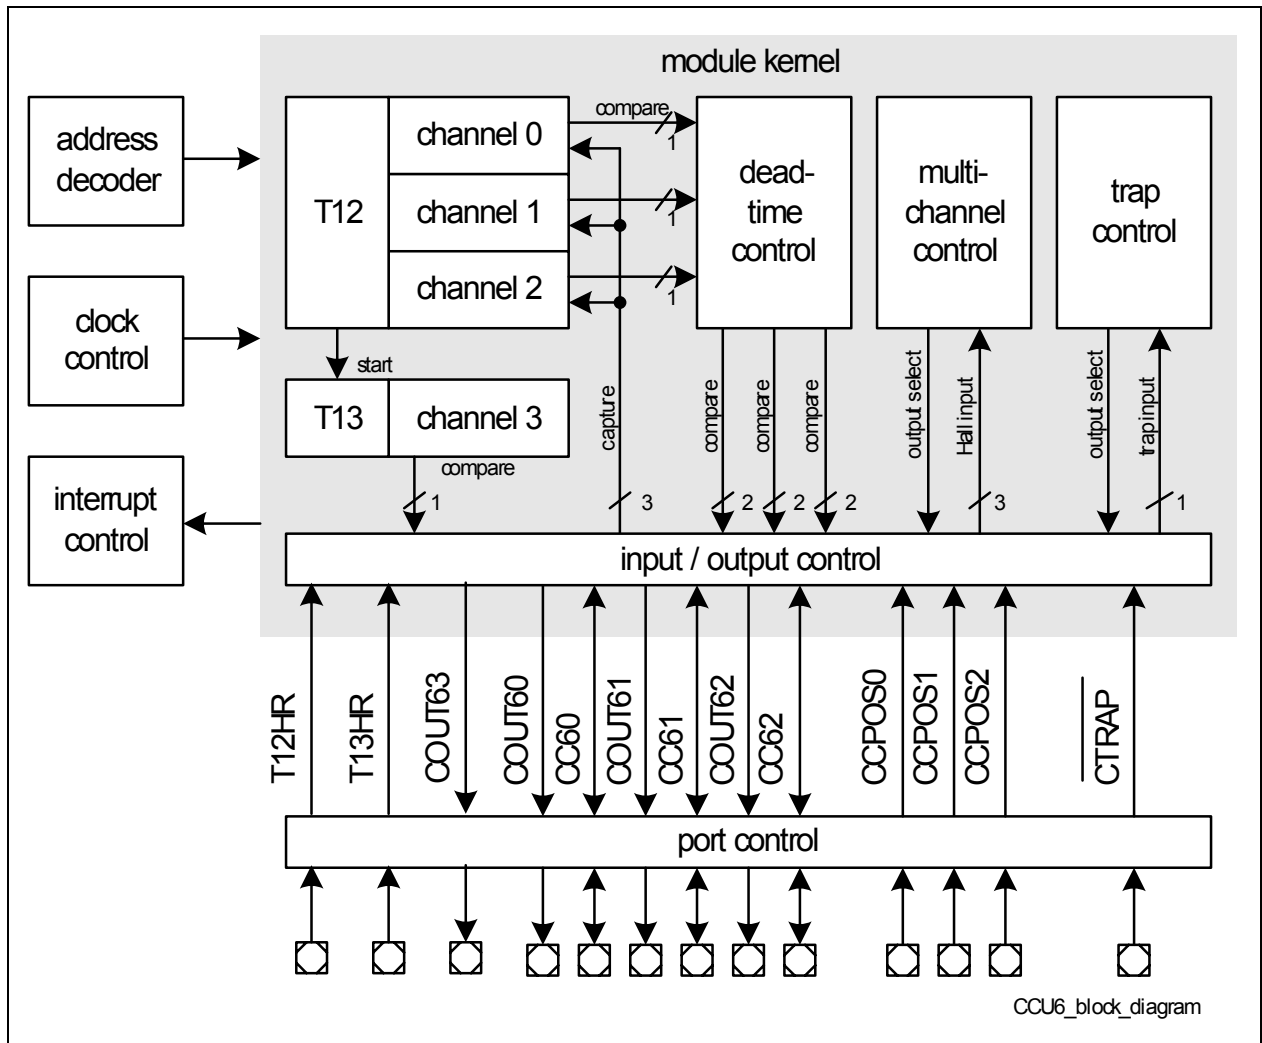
module kernel

address decoder

clock control

interrupt control

T12

channel 0

channel 1

channel 2

compare

1

1

1

dead-time control

multi-channel control

trap control

start

T13

channel 3

compare

capture

compare

compare

compare

output select

Hall input

output select

trap input

1

3

2

2

2

3

1

input / output control

T12HR

T13HR

COUT63

COUT60

CC60

COUT61

CC61

COUT62

CC62

CCPOS0

CCPOS1

CCPOS2

$\overline{CTRAP}$

port control

CCU6_block_diagram